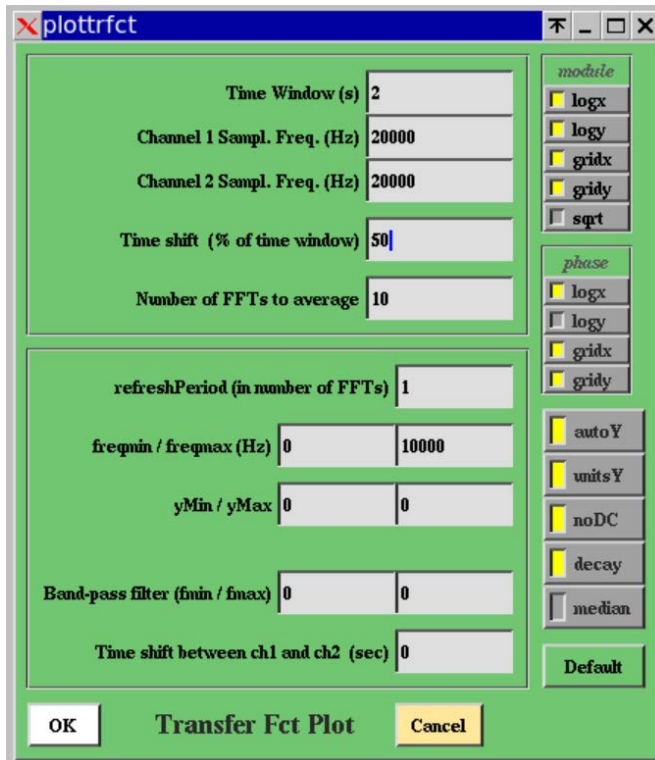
plottrfct

Time Window (s) 2
Channel 1 Sampl. Freq. (Hz) 20000
Channel 2 Sampl. Freq. (Hz) 20000
Time shift (% of time window) 50
Number of FFTs to average 10

refreshPeriod (in number of FFTs) 1
freqmin / freqmax (Hz) 0 10000
yMin / yMax 0 0
Band-pass filter (fmin / fmax) 0 0
Time shift between ch1 and ch2 (sec) 0

module
logx
logy
gridx
gridy
sqrt

phase
logx
logy
gridx
gridy

autoY
unitsY
noDC
decay
median

Default

OK
Transfer Fct Plot
Cancel